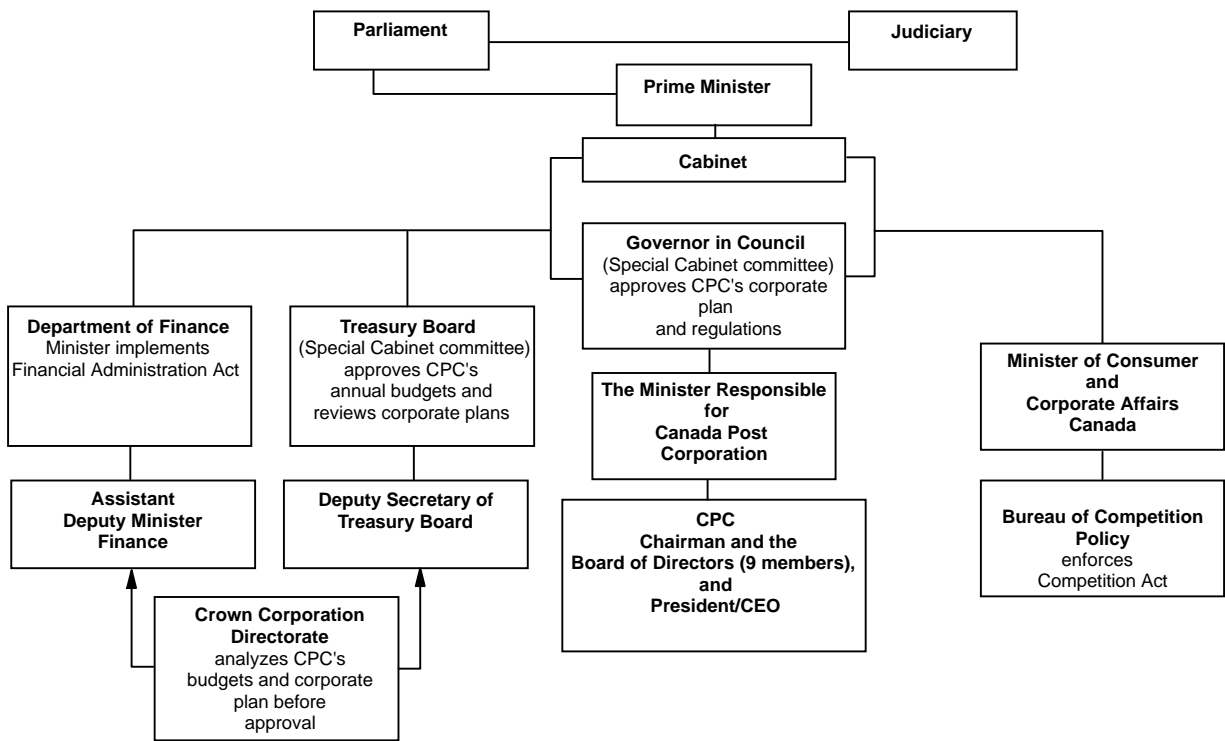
Parliament

Judiciary

Prime Minister

Cabinet

Governor in Council
(Special Cabinet committee) approves CPC's corporate plan and regulations

Department of Finance
Minister implements Financial Administration Act

Treasury Board
(Special Cabinet committee) approves CPC's annual budgets and reviews corporate plans

The Minister Responsible for Canada Post Corporation

Minister of Consumer and Corporate Affairs Canada

Assistant Deputy Minister Finance

Deputy Secretary of Treasury Board

CPC
Chairman and the Board of Directors (9 members), and President/CEO

Bureau of Competition Policy
enforces Competition Act

Crown Corporation Directorate
analyzes CPC's budgets and corporate plan before approval